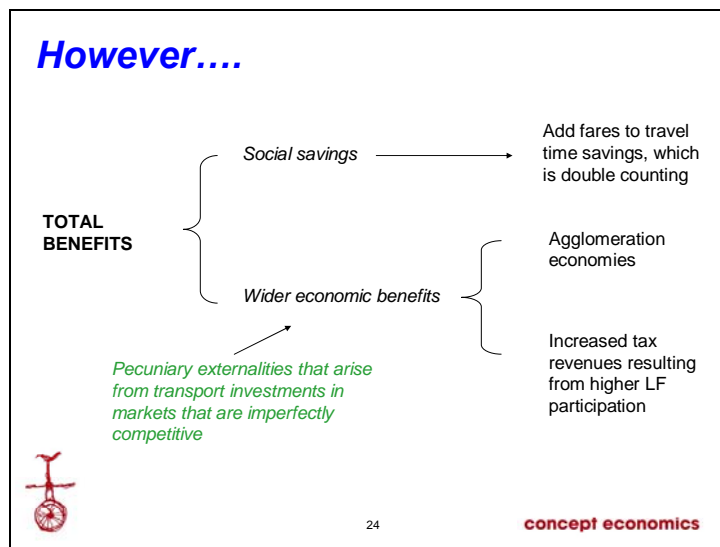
However….

Social savings

Add fares to travel time savings, which is double counting

TOTAL BENEFITS

Agglomeration economies

Wider economic benefits

Increased tax revenues resulting from higher LF participation

Pecuniary externalities that arise from transport investments in markets that are imperfectly competitive

24

concept economics